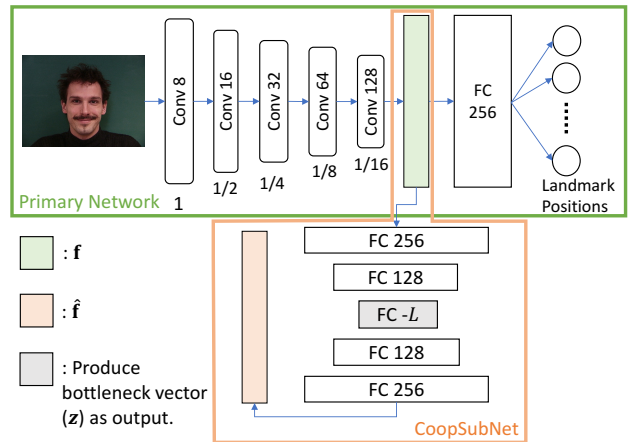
Conv 8
1
Conv 16
1/2
Conv 32
1/4
Conv 64
1/8
Conv 128
1/16
FC 256
Landmark Positions
Primary Network

: $\mathbf{f}$

: $\hat{\mathbf{f}}$

: Produce bottleneck vector ($\boldsymbol{z}$) as output.

FC 256
FC 128
FC -$L$
FC 128
FC 256
CoopSubNet